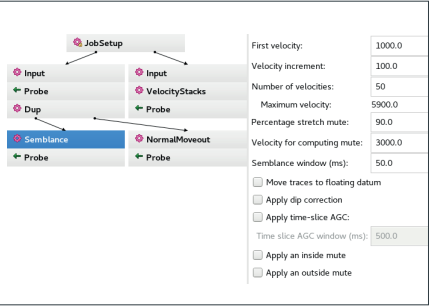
JobSetup

Input
Probe
Dup
Semblance
Probe

Input
VelocityStacks
Probe
NormalMoveout
Probe

| | |
|---|---|
| First velocity: | 1000.0 |
| Velocity increment: | 100.0 |
| Number of velocities: | 50 |
| Maximum velocity: | 5900.0 |
| Percentage stretch mute: | 90.0 |
| Velocity for computing mute: | 3000.0 |
| Semblance window (ms): | 50.0 |

Move traces to floating datum
Apply dip correction
Apply time-slice AGC:
Time slice AGC window (ms): 500.0
Apply an inside mute
Apply an outside mute